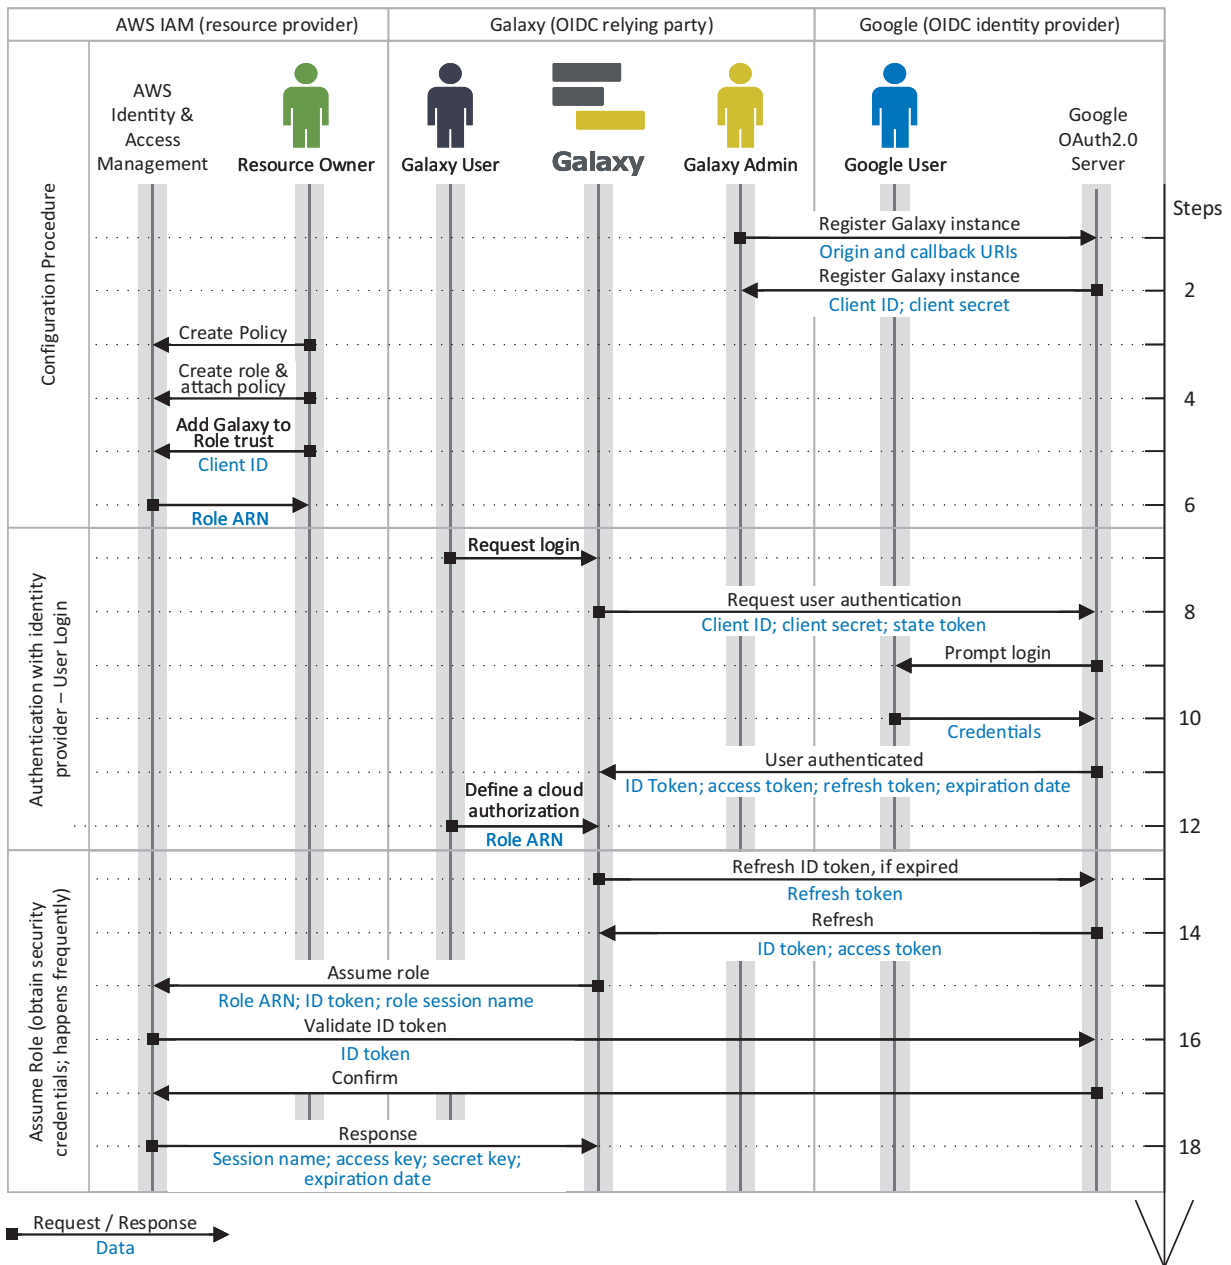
AWS IAM (resource provider)
Galaxy (OIDC relying party)
Google (OIDC identity provider)

AWS Identity & Access Management
Resource Owner
Galaxy User
Galaxy
Galaxy Admin
Google User
Google OAuth2.0 Server

Steps

Configuration Procedure

Register Galaxy instance
Origin and callback URIs
Register Galaxy instance
2
Client ID; client secret
Create Policy
Create role & attach policy
4
Add Galaxy to Role trust
Client ID
6
Role ARN

Authentication with identity provider – User Login

Request login
Request user authentication
8
Client ID; client secret; state token
Prompt login
10
Credentials
User authenticated
ID Token; access token; refresh token; expiration date
Define a cloud authorization
12
Role ARN

Assume Role (obtain security credentials; happens frequently)

Refresh ID token, if expired
Refresh token
Refresh
14
ID token; access token
Assume role
Role ARN; ID token; role session name
Validate ID token
16
ID token
Confirm
Response
18
Session name; access key; secret key; expiration date

Request / Response
Data